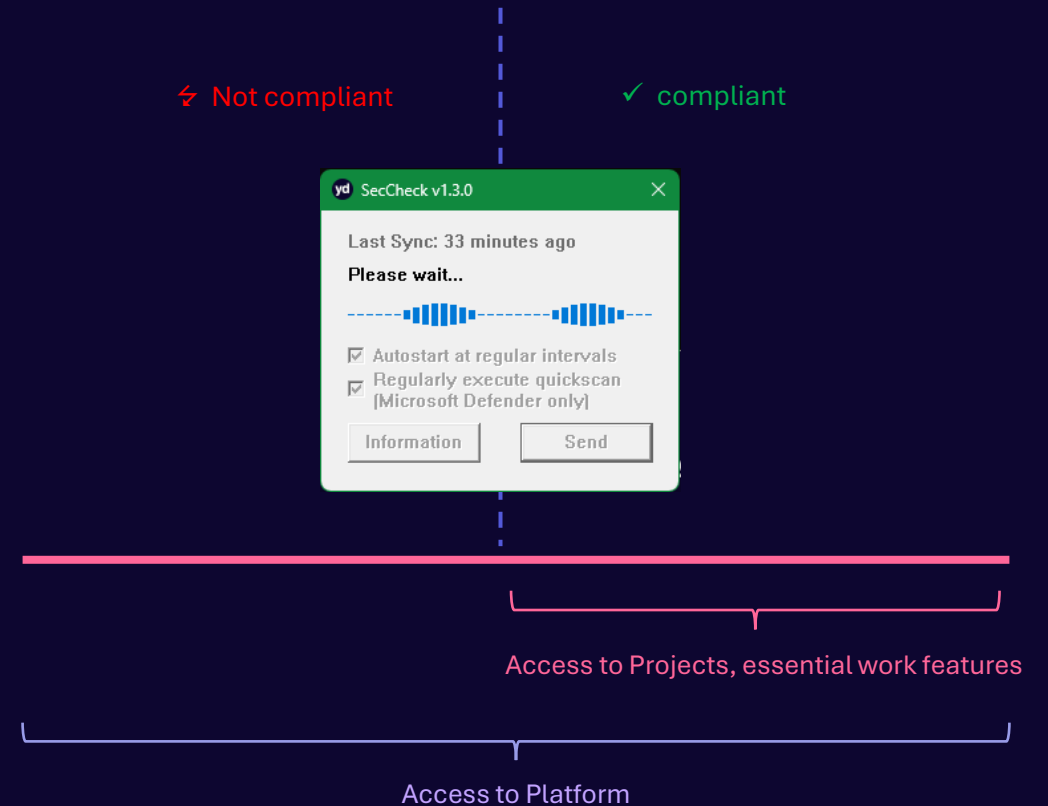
ϟ Not compliant

✓ compliant

yd SecCheck v1.3.0

Last Sync: 33 minutes ago

Please wait...

Autostart at regular intervals

Regularly execute quickscan (Microsoft Defender only)

Information

Send

Access to Projects, essential work features

Access to Platform